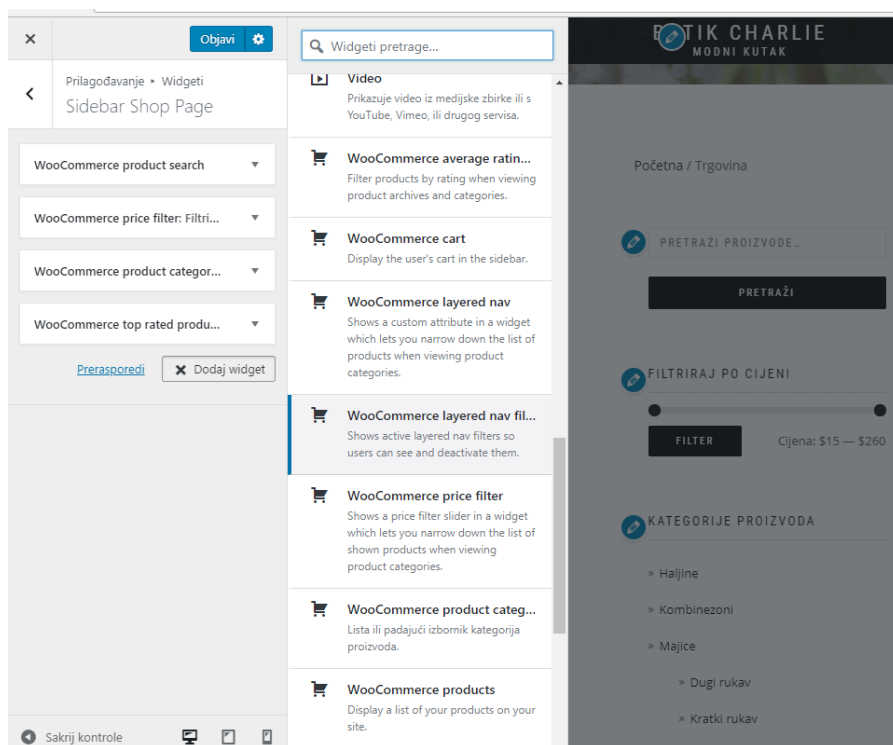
×
Objavi
Prilagođavanje ▸ Widgeti
Sidebar Shop Page

WooCommerce product search
WooCommerce price filter: Filtri...
WooCommerce product categor...
WooCommerce top rated produ...
Prerasporedi
Dodaj widget

Sakrij kontrole

Widgeti pretrage...

Video
Prikazuje video iz medijske zbirke ili s YouTube, Vimeo, ili drugog servisa.

WooCommerce average ratin...
Filter products by rating when viewing product archives and categories.

WooCommerce cart
Display the user's cart in the sidebar.

WooCommerce layered nav
Shows a custom attribute in a widget which lets you narrow down the list of products when viewing product categories.

WooCommerce layered nav fil...
Shows active layered nav filters so users can see and deactivate them.

WooCommerce price filter
Shows a price filter slider in a widget which lets you narrow down the list of shown products when viewing product categories.

WooCommerce product categ...
Lista ili padajući izbornik kategorija proizvoda.

WooCommerce products
Display a list of your products on your site.

B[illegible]TIK CHARLIE
MODNI KUTAK

Početna / Trgovina

PRETRAŽI PROIZVODE...
PRETRAŽI

FILTRIRAJ PO CIJENI
FILTER
Cijena: $15 — $260

KATEGORIJE PROIZVODA
» Haljine
» Kombinezoni
» Majice
» Dugi rukav
» Kratki rukav